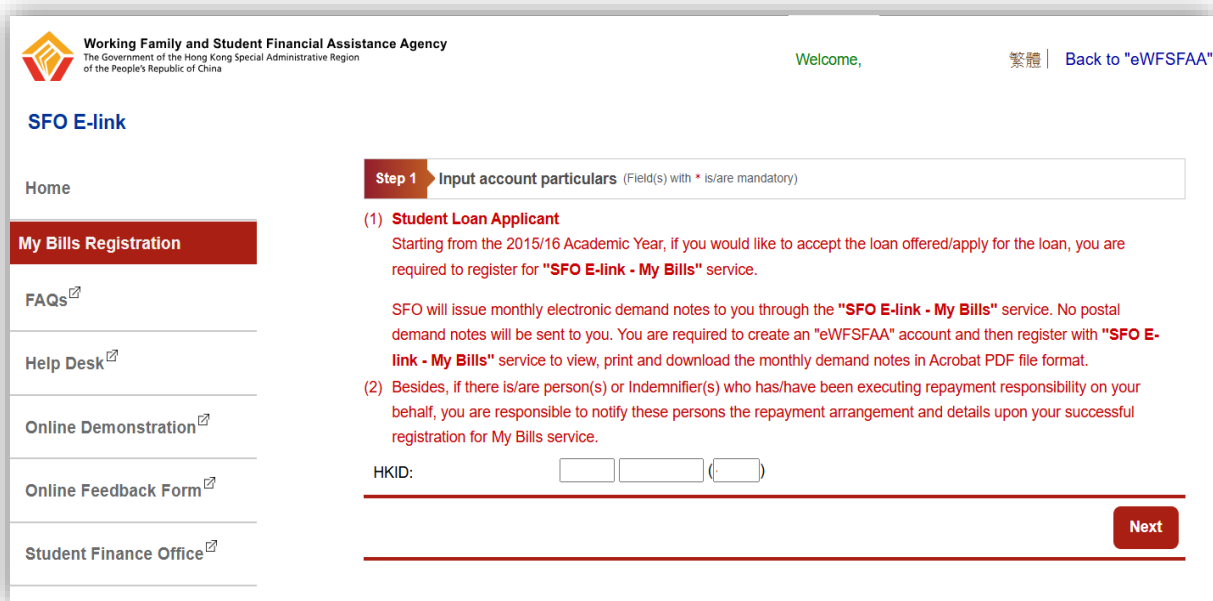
Working Family and Student Financial Assistance Agency
The Government of the Hong Kong Special Administrative Region of the People's Republic of China

Welcome,

繁體 | Back to "eWFSFAA"

SFO E-link

Home

My Bills Registration

FAQs

Help Desk

Online Demonstration

Online Feedback Form

Student Finance Office

Step 1 Input account particulars (Field(s) with * is/are mandatory)

(1) Student Loan Applicant
Starting from the 2015/16 Academic Year, if you would like to accept the loan offered/apply for the loan, you are required to register for "SFO E-link - My Bills" service.

SFO will issue monthly electronic demand notes to you through the "SFO E-link - My Bills" service. No postal demand notes will be sent to you. You are required to create an "eWFSFAA" account and then register with "SFO E-link - My Bills" service to view, print and download the monthly demand notes in Acrobat PDF file format.

(2) Besides, if there is/are person(s) or Indemnifier(s) who has/have been executing repayment responsibility on your behalf, you are responsible to notify these persons the repayment arrangement and details upon your successful registration for My Bills service.

HKID: ( )

Next